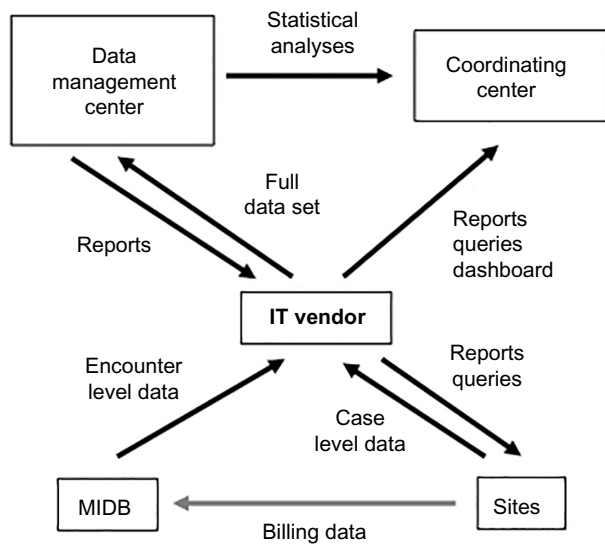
Data management center

Statistical analyses

Coordinating center

Full data set

Reports

Reports queries dashboard

IT vendor

Encounter level data

Reports queries

Case level data

MIDB

Sites

Billing data